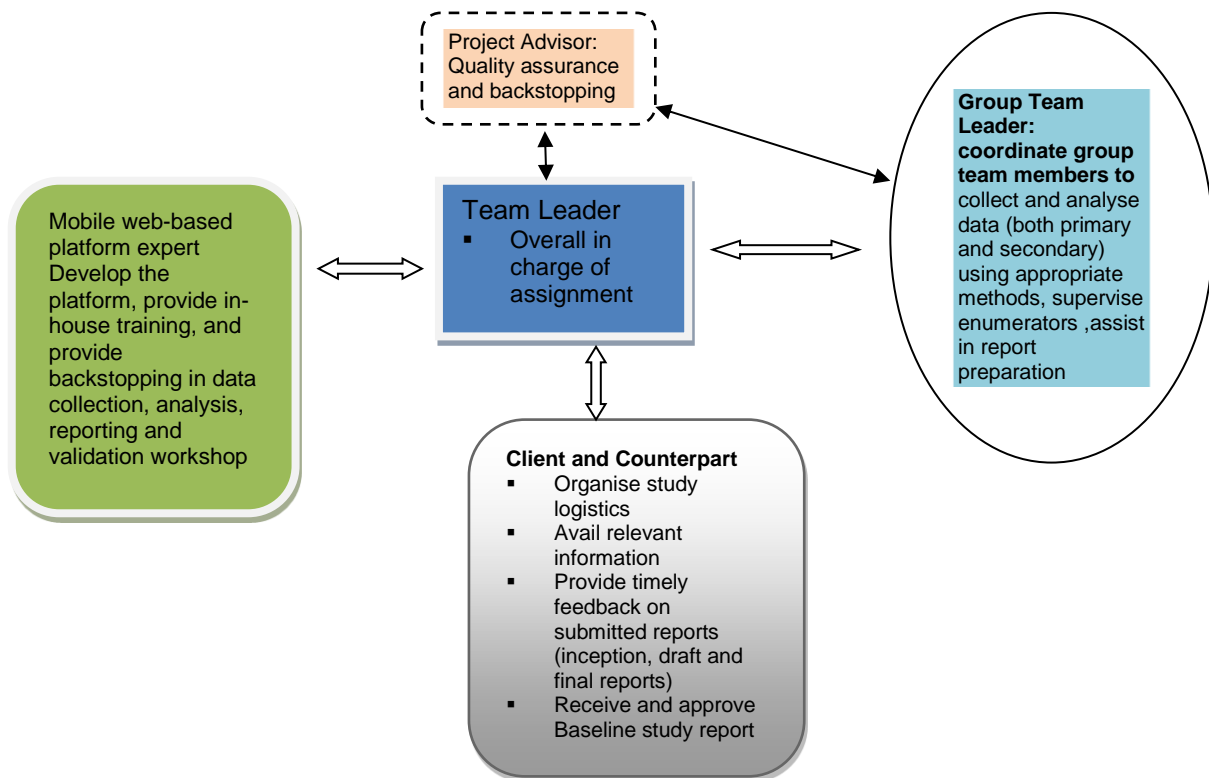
Project Advisor: Quality assurance and backstopping

Group Team Leader: coordinate group team members to collect and analyse data (both primary and secondary) using appropriate methods, supervise enumerators ,assist in report preparation

Mobile web-based platform expert Develop the platform, provide in-house training, and provide backstopping in data collection, analysis, reporting and validation workshop

Team Leader
▪ Overall in charge of assignment

Client and Counterpart
▪ Organise study logistics
▪ Avail relevant information
▪ Provide timely feedback on submitted reports (inception, draft and final reports)
▪ Receive and approve Baseline study report